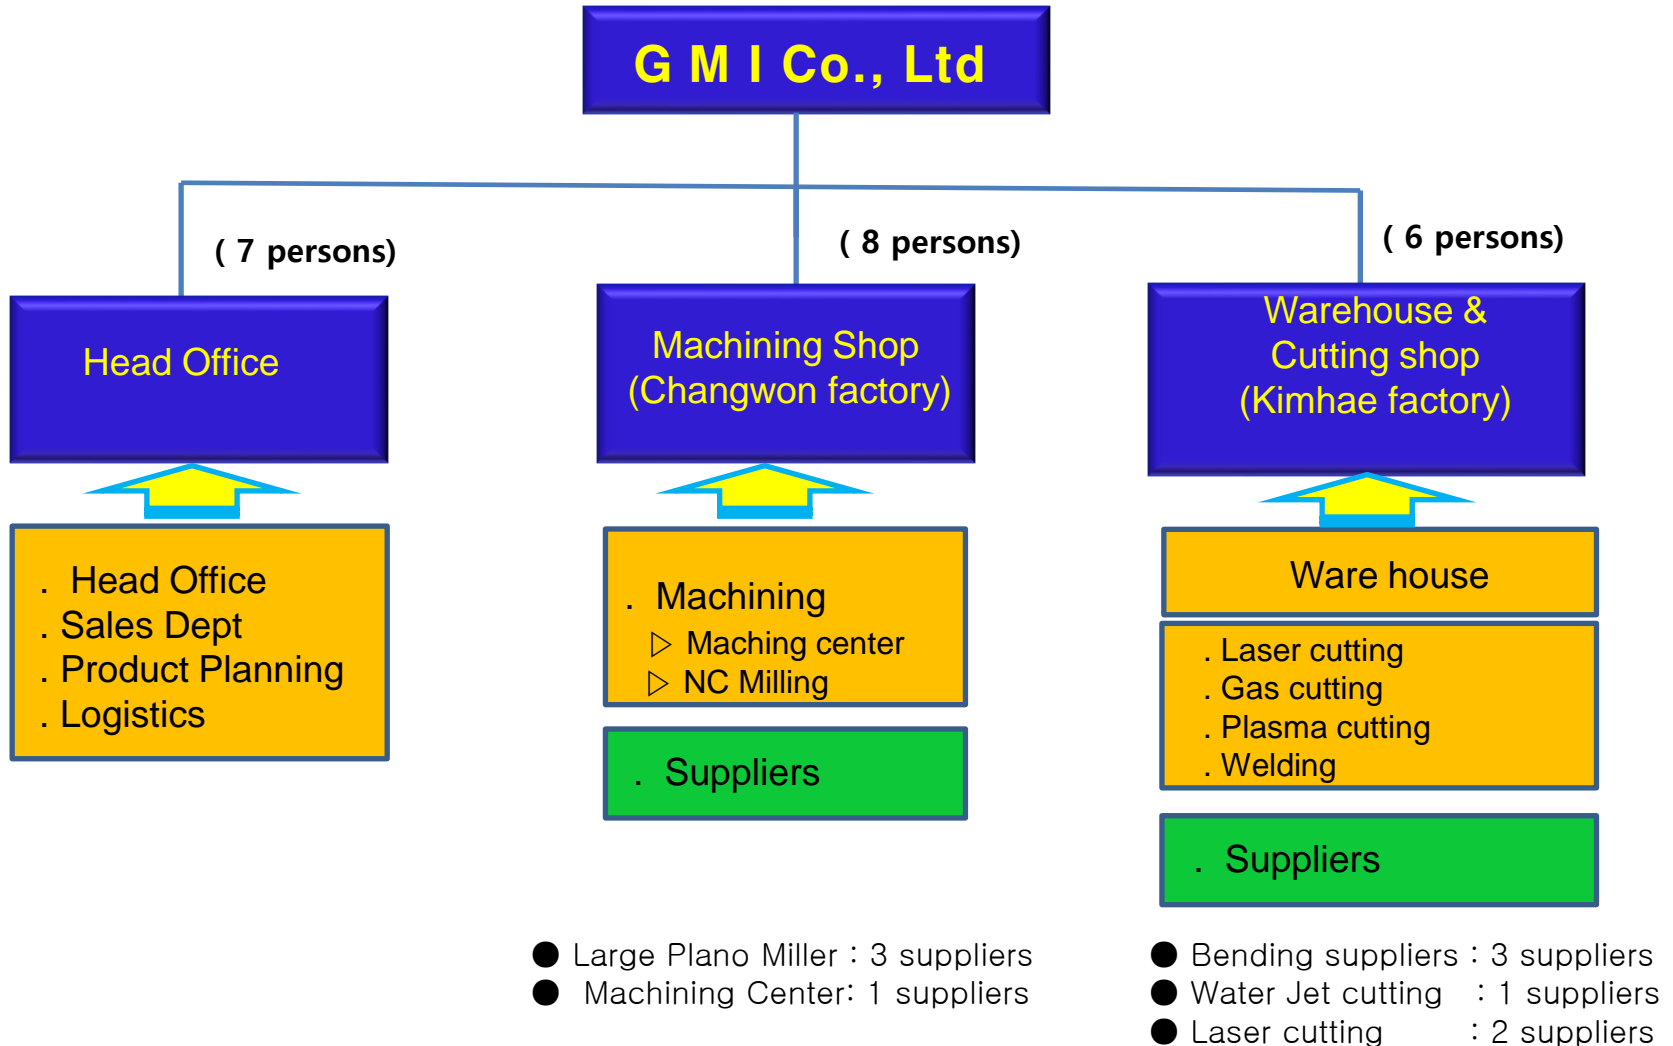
G M I Co., Ltd

( 7 persons)

( 8 persons)

( 6 persons)

Head Office

Machining Shop (Changwon factory)

Warehouse & Cutting shop (Kimhae factory)

. Head Office
. Sales Dept
. Product Planning
. Logistics

. Machining
▷ Maching center
▷ NC Milling

. Suppliers

Ware house

. Laser cutting
. Gas cutting
. Plasma cutting
. Welding

. Suppliers

● Large Plano Miller : 3 suppliers
● Machining Center: 1 suppliers

● Bending suppliers : 3 suppliers
● Water Jet cutting : 1 suppliers
● Laser cutting : 2 suppliers